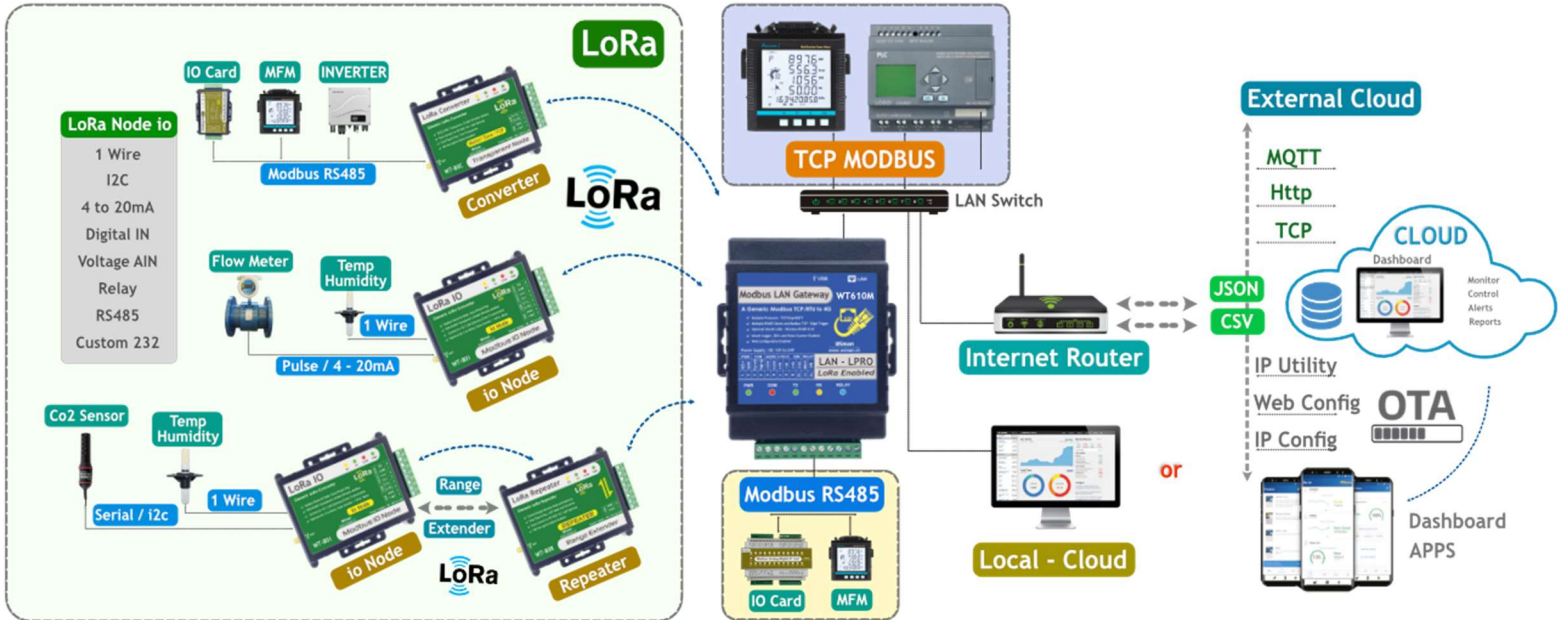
LoRa

IO Card
MFM
INVERTER

LoRa Node io
1 Wire
I2C
4 to 20mA
Digital IN
Voltage AIN
Relay
RS485
Custom 232

Modbus RS485
Converter
LoRa

Flow Meter
Temp Humidity
1 Wire
Pulse / 4 - 20mA
io Node

Co2 Sensor
Temp Humidity
1 Wire
Serial / i2c
Range
Extender
io Node
Repeater
LoRa

TCP MODBUS
LAN Switch

Modbus LAN Gateway WT610M
LAN - LPRO
LoRa Enabled

Modbus RS485
IO Card
MFM

Internet Router
JSON
CSV

Local - Cloud
or

External Cloud
MQTT
Http
TCP
CLOUD
Dashboard
Monitor
Control
Alerts
Reports
IP Utility
Web Config
IP Config
OTA
Dashboard
APPS